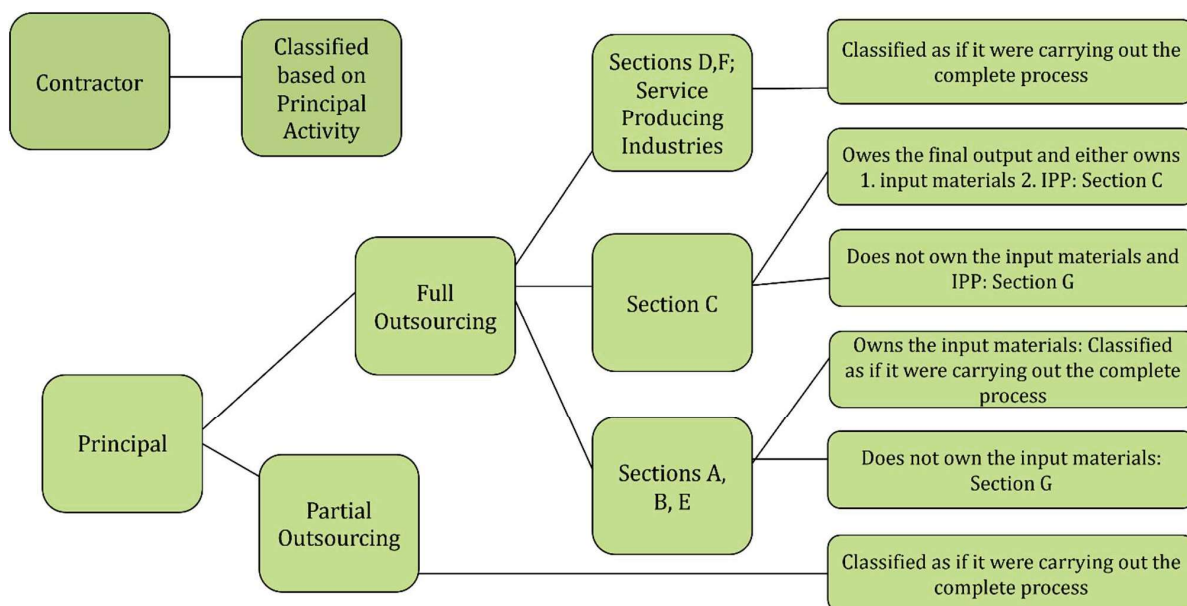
Contractor

Classified based on Principal Activity

Principal

Full Outsourcing

Partial Outsourcing

Sections D,F; Service Producing Industries

Section C

Sections A, B, E

Classified as if it were carrying out the complete process

Owes the final output and either owns 1. input materials 2. IPP: Section C

Does not own the input materials and IPP: Section G

Owns the input materials: Classified as if it were carrying out the complete process

Does not own the input materials: Section G

Classified as if it were carrying out the complete process